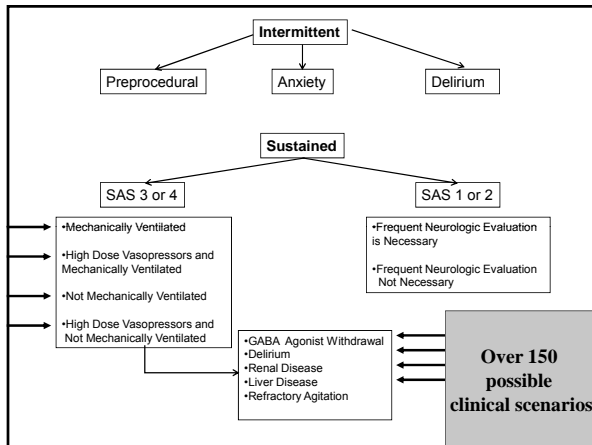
Intermittent

Preprocedural

Anxiety

Delirium

Sustained

SAS 3 or 4

SAS 1 or 2

•Mechanically Ventilated

•High Dose Vasopressors and Mechanically Ventilated

•Not Mechanically Ventilated

•High Dose Vasopressors and Not Mechanically Ventilated

•Frequent Neurologic Evaluation is Necessary

•Frequent Neurologic Evaluation Not Necessary

•GABA Agonist Withdrawal
•Delirium
•Renal Disease
•Liver Disease
•Refractory Agitation

Over 150 possible clinical scenarios